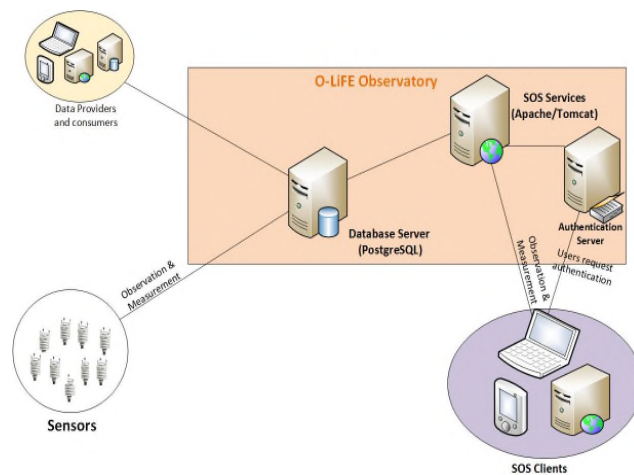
Data Providers and consumers

O-LiFE Observatory

SOS Services (Apache/Tomcat)

Database Server (PostgreSQL)

Authentication Server

Observation & Measurement

Observation & Measurement

Users request authentication

Sensors

SOS Clients